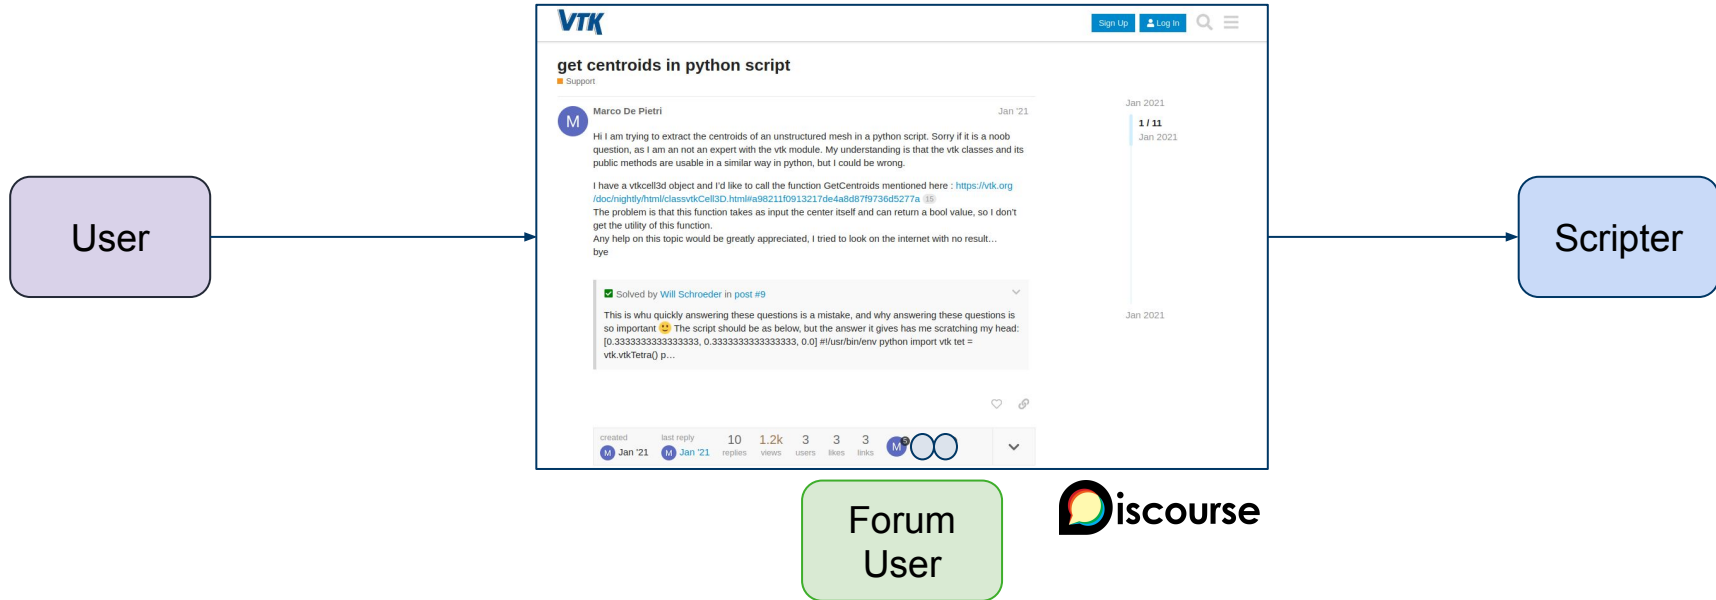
User

VTK

Sign Up Log In

get centroids in python script
Support

M
Marco De Pietri Jan '21

Hi I am trying to extract the centroids of an unstructured mesh in a python script. Sorry if it is a noob question, as I am not an expert with the vtk module. My understanding is that the vtk classes and its public methods are usable in a similar way in python, but I could be wrong.

I have a vtkcell3d object and I'd like to call the function GetCentroids mentioned here : https://vtk.org/doc/nightly/html/classvtkCell3D.html#a98211f0913217de4a8d87f9736d5277a 15
The problem is that this function takes as input the center itself and can return a bool value, so I don't get the utility of this function.
Any help on this topic would be greatly appreciated, I tried to look on the internet with no result…
bye

Solved by Will Schroeder in post #9

This is whu quickly answering these questions is a mistake, and why answering these questions is so important 🙂 The script should be as below, but the answer it gives has me scratching my head: [0.3333333333333333, 0.3333333333333333, 0.0] #!/usr/bin/env python import vtk tet = vtk.vtkTetra() p…

created Jan '21 last reply Jan '21 10 replies 1.2k views 3 users 3 likes 3 links

Jan 2021
1 / 11
Jan 2021
Jan 2021

Scripter

Forum User

Discourse